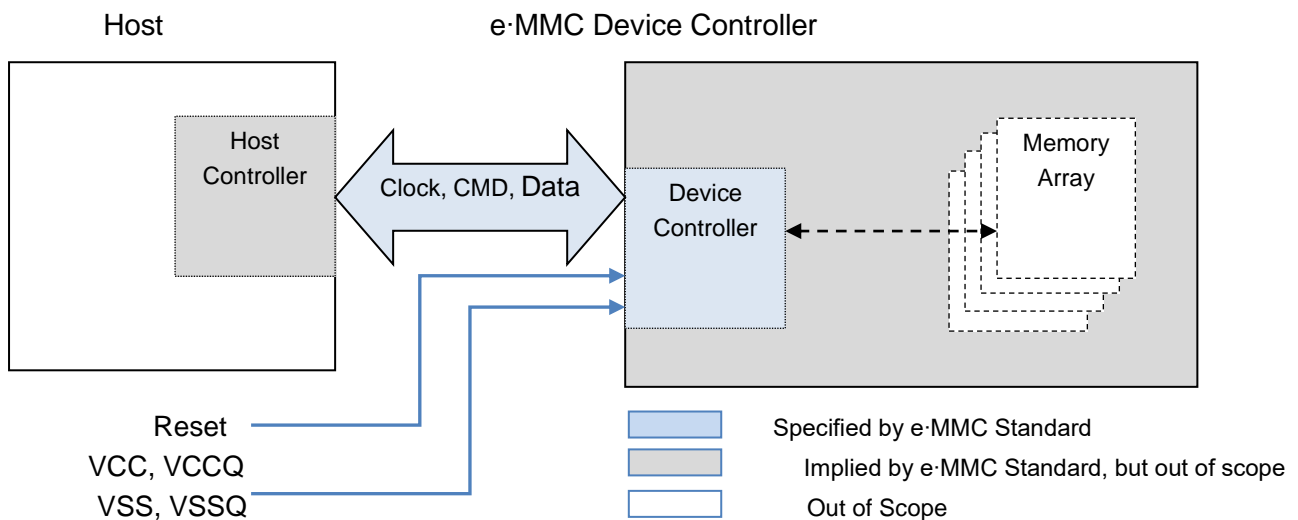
Host

e·MMC Device Controller

Host Controller

Clock, CMD, Data

Device Controller

Memory Array

Reset

VCC, VCCQ

VSS, VSSQ

Specified by e·MMC Standard

Implied by e·MMC Standard, but out of scope

Out of Scope